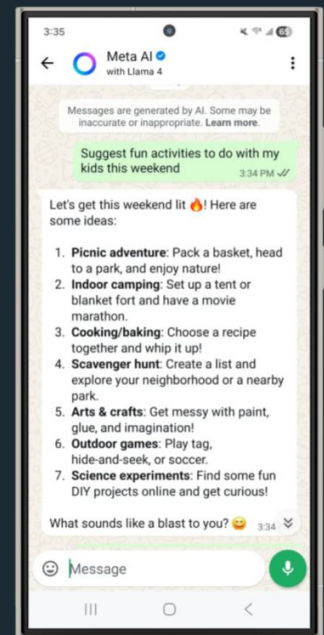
3:35

65

Meta AI
with Llama 4

Messages are generated by AI. Some may be inaccurate or inappropriate. Learn more.

Suggest fun activities to do with my kids this weekend
3:34 PM

Let's get this weekend lit 🔥! Here are some ideas:

1. **Picnic adventure**: Pack a basket, head to a park, and enjoy nature!
2. **Indoor camping**: Set up a tent or blanket fort and have a movie marathon.
3. **Cooking/baking**: Choose a recipe together and whip it up!
4. **Scavenger hunt**: Create a list and explore your neighborhood or a nearby park.
5. **Arts & crafts**: Get messy with paint, glue, and imagination!
6. **Outdoor games**: Play tag, hide-and-seek, or soccer.
7. **Science experiments**: Find some fun DIY projects online and get curious!

What sounds like a blast to you? 😄 3:34

Message